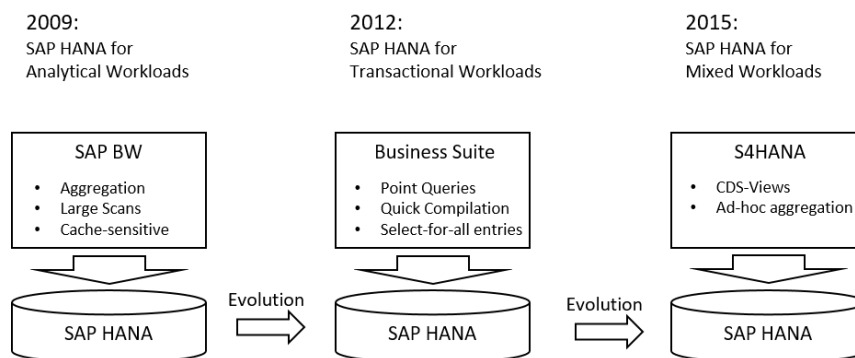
2009:
SAP HANA for
Analytical Workloads

SAP BW
• Aggregation
• Large Scans
• Cache-sensitive

SAP HANA

Evolution

2012:
SAP HANA for
Transactional Workloads

Business Suite
• Point Queries
• Quick Compilation
• Select-for-all entries

SAP HANA

Evolution

2015:
SAP HANA for
Mixed Workloads

S4HANA
• CDS-Views
• Ad-hoc aggregation

SAP HANA